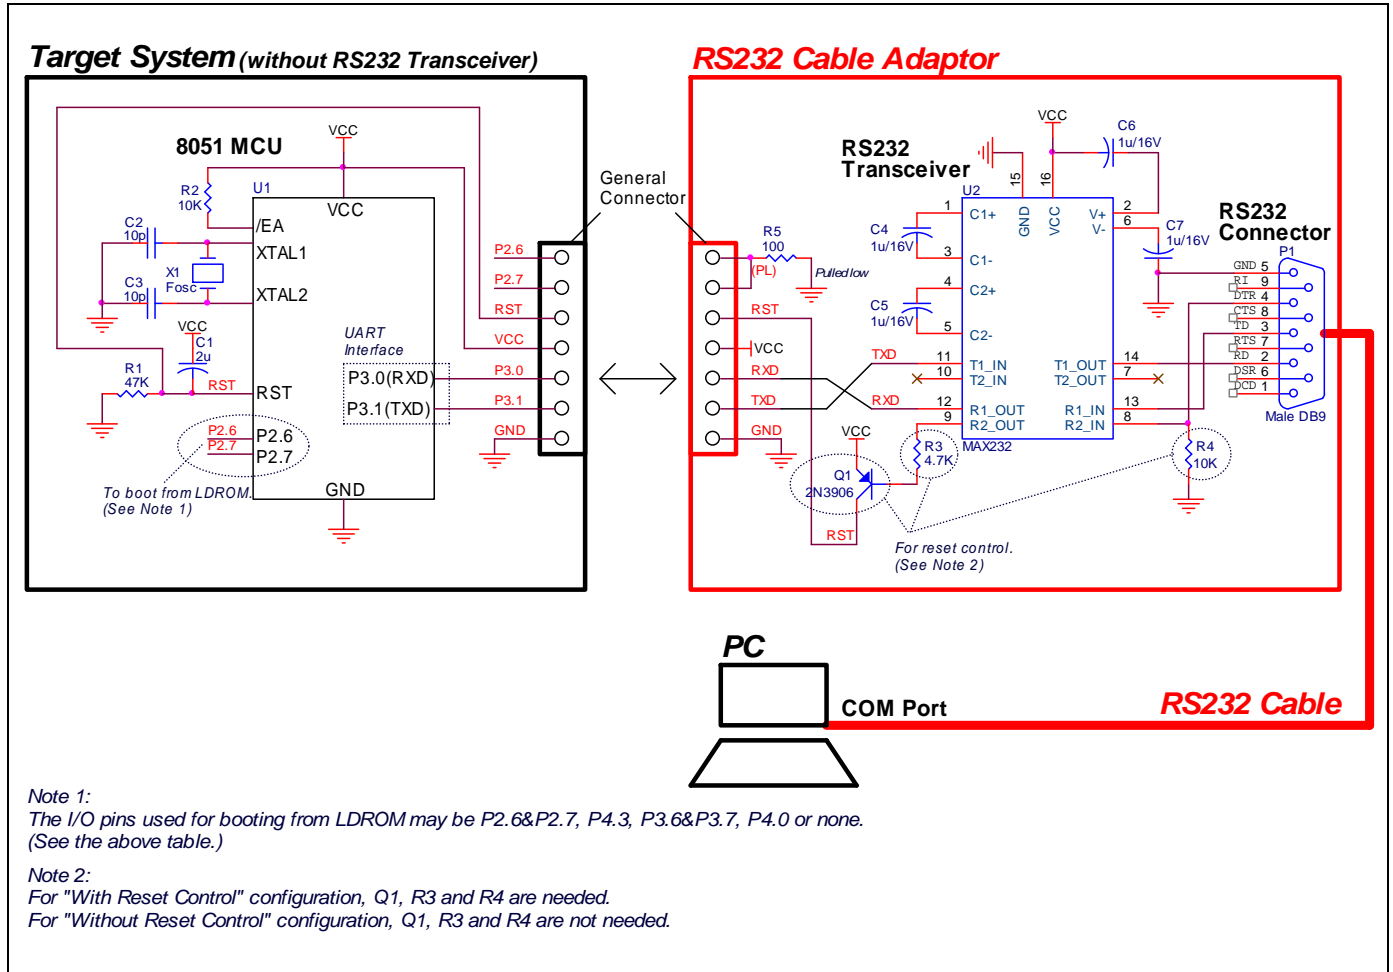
Target System (without RS232 Transceiver)

RS232 Cable Adaptor

8051 MCU

VCC

R2
10K

U1

/EA

VCC

C2
10p

XTAL1

X1
Fosc

C3
10p

XTAL2

VCC

C1
2u

R1
47K

RST

RST

UART
Interface

P3.0(RXD)

P3.1(TXD)

P2.6
P2.7

P2.6

P2.7

GND

To boot from LDROM.
(See Note 1)

P2.6

P2.7

RST

VCC

P3.0

P3.1

GND

General
Connector

R5
100

(PL)

Pulled low

RST

VCC

RXD

TXD

GND

RS232
Transceiver

VCC

C6
1u/16V

U2

15

16

GND

VCC

1

C1+

2

V+

6

V-

C4
1u/16V

3

C1-

C7
1u/16V

RS232
Connector

P1

4

C2+

C5
1u/16V

5

C2-

TXD

11

T1_IN

T1_OUT

14

10

T2_IN

T2_OUT

7

RXD

12

R1_OUT

R1_IN

13

9

R2_OUT

R2_IN

8

MAX232

GND 5
RI 9
DTR 4
CTS 8
TD 3
RTS 7
RD 2
DSR 6
DCD 1

Male DB9

VCC

R3
4.7K

R4
10K

Q1
2N3906

RST

For reset control.
(See Note 2)

PC

COM Port

RS232 Cable

Note 1:
The I/O pins used for booting from LDROM may be P2.6&P2.7, P4.3, P3.6&P3.7, P4.0 or none.
(See the above table.)

Note 2:
For "With Reset Control" configuration, Q1, R3 and R4 are needed.
For "Without Reset Control" configuration, Q1, R3 and R4 are not needed.